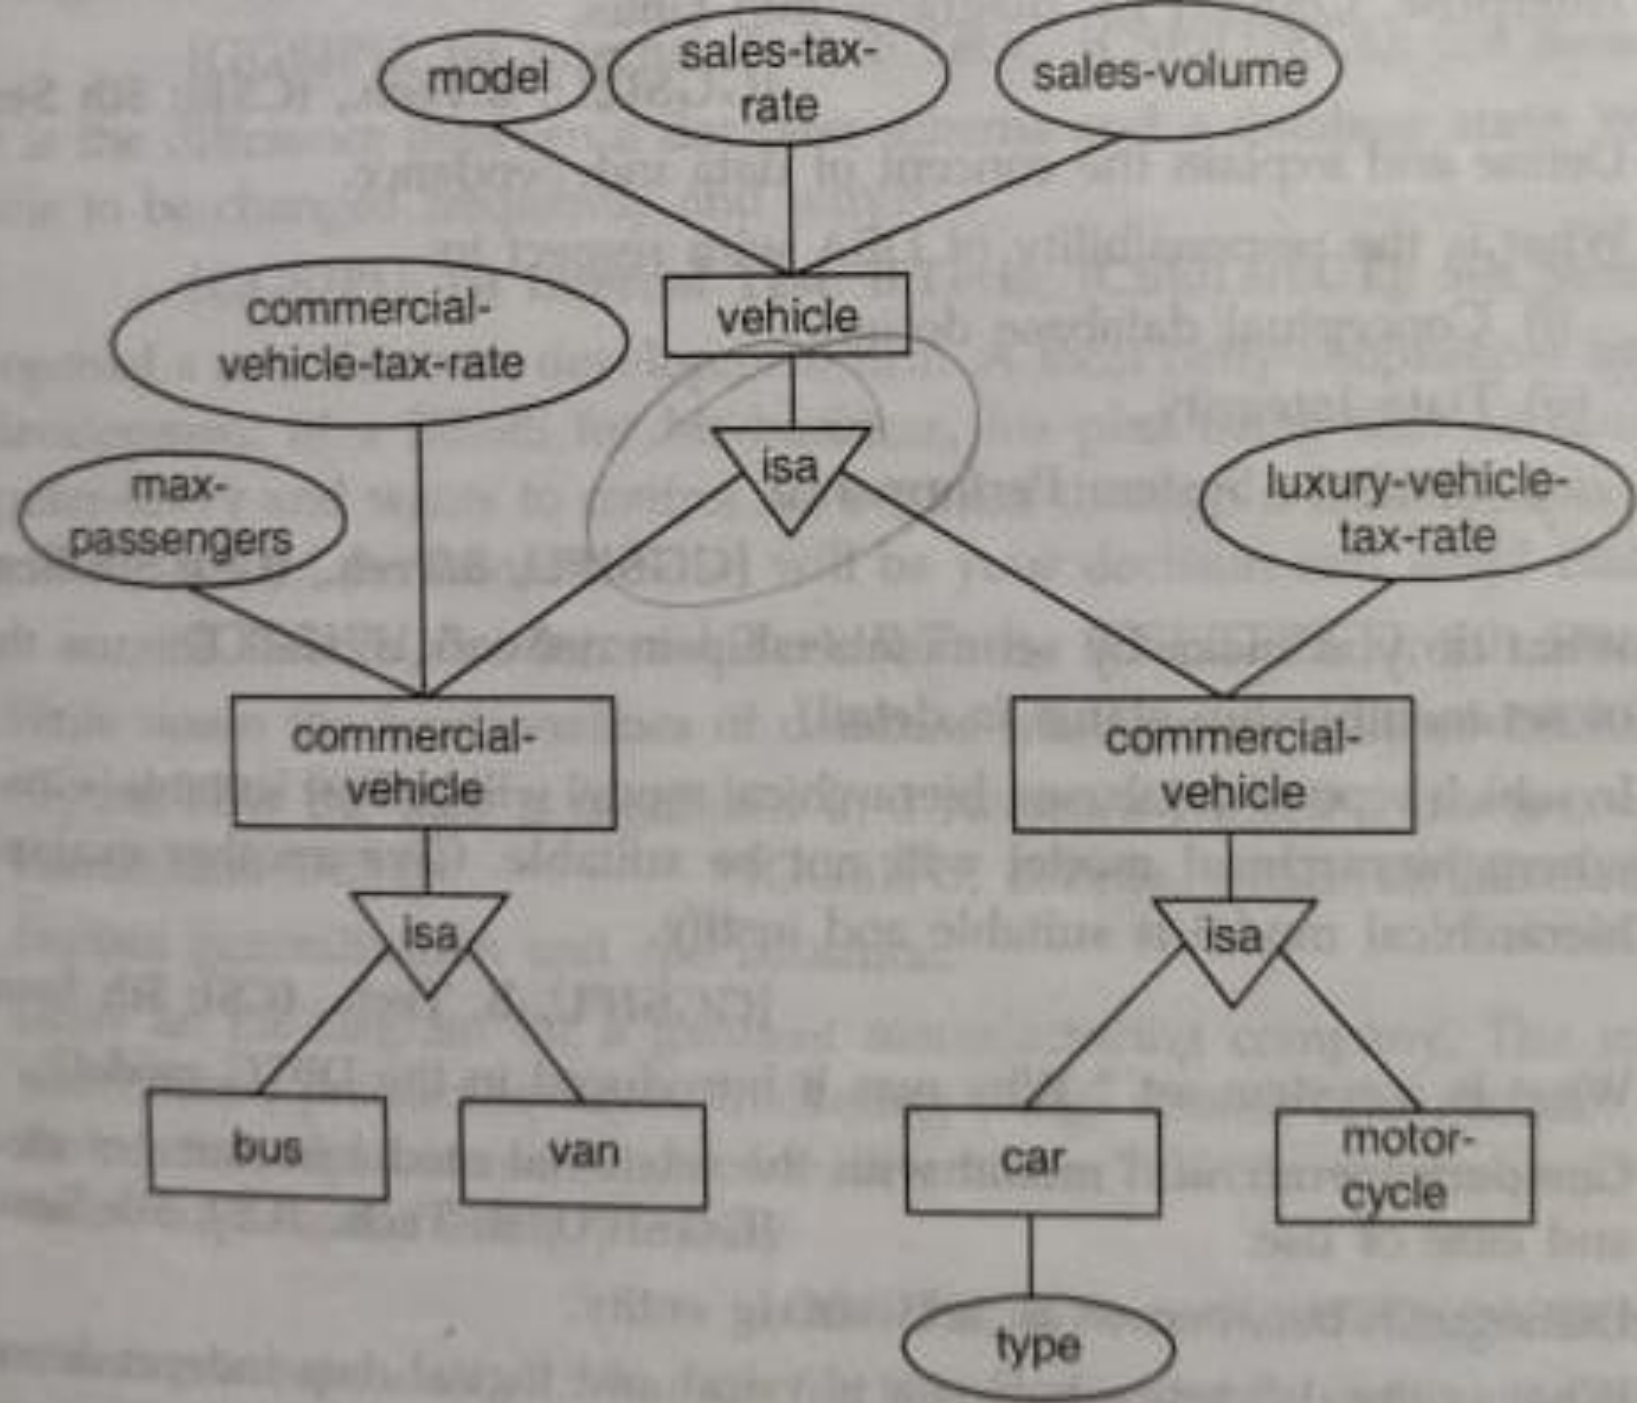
model

sales-tax-rate

sales-volume

vehicle

commercial-vehicle-tax-rate

max-passengers

isa

luxury-vehicle-tax-rate

commercial-vehicle

commercial-vehicle

isa

isa

bus

van

car

motor-cycle

type